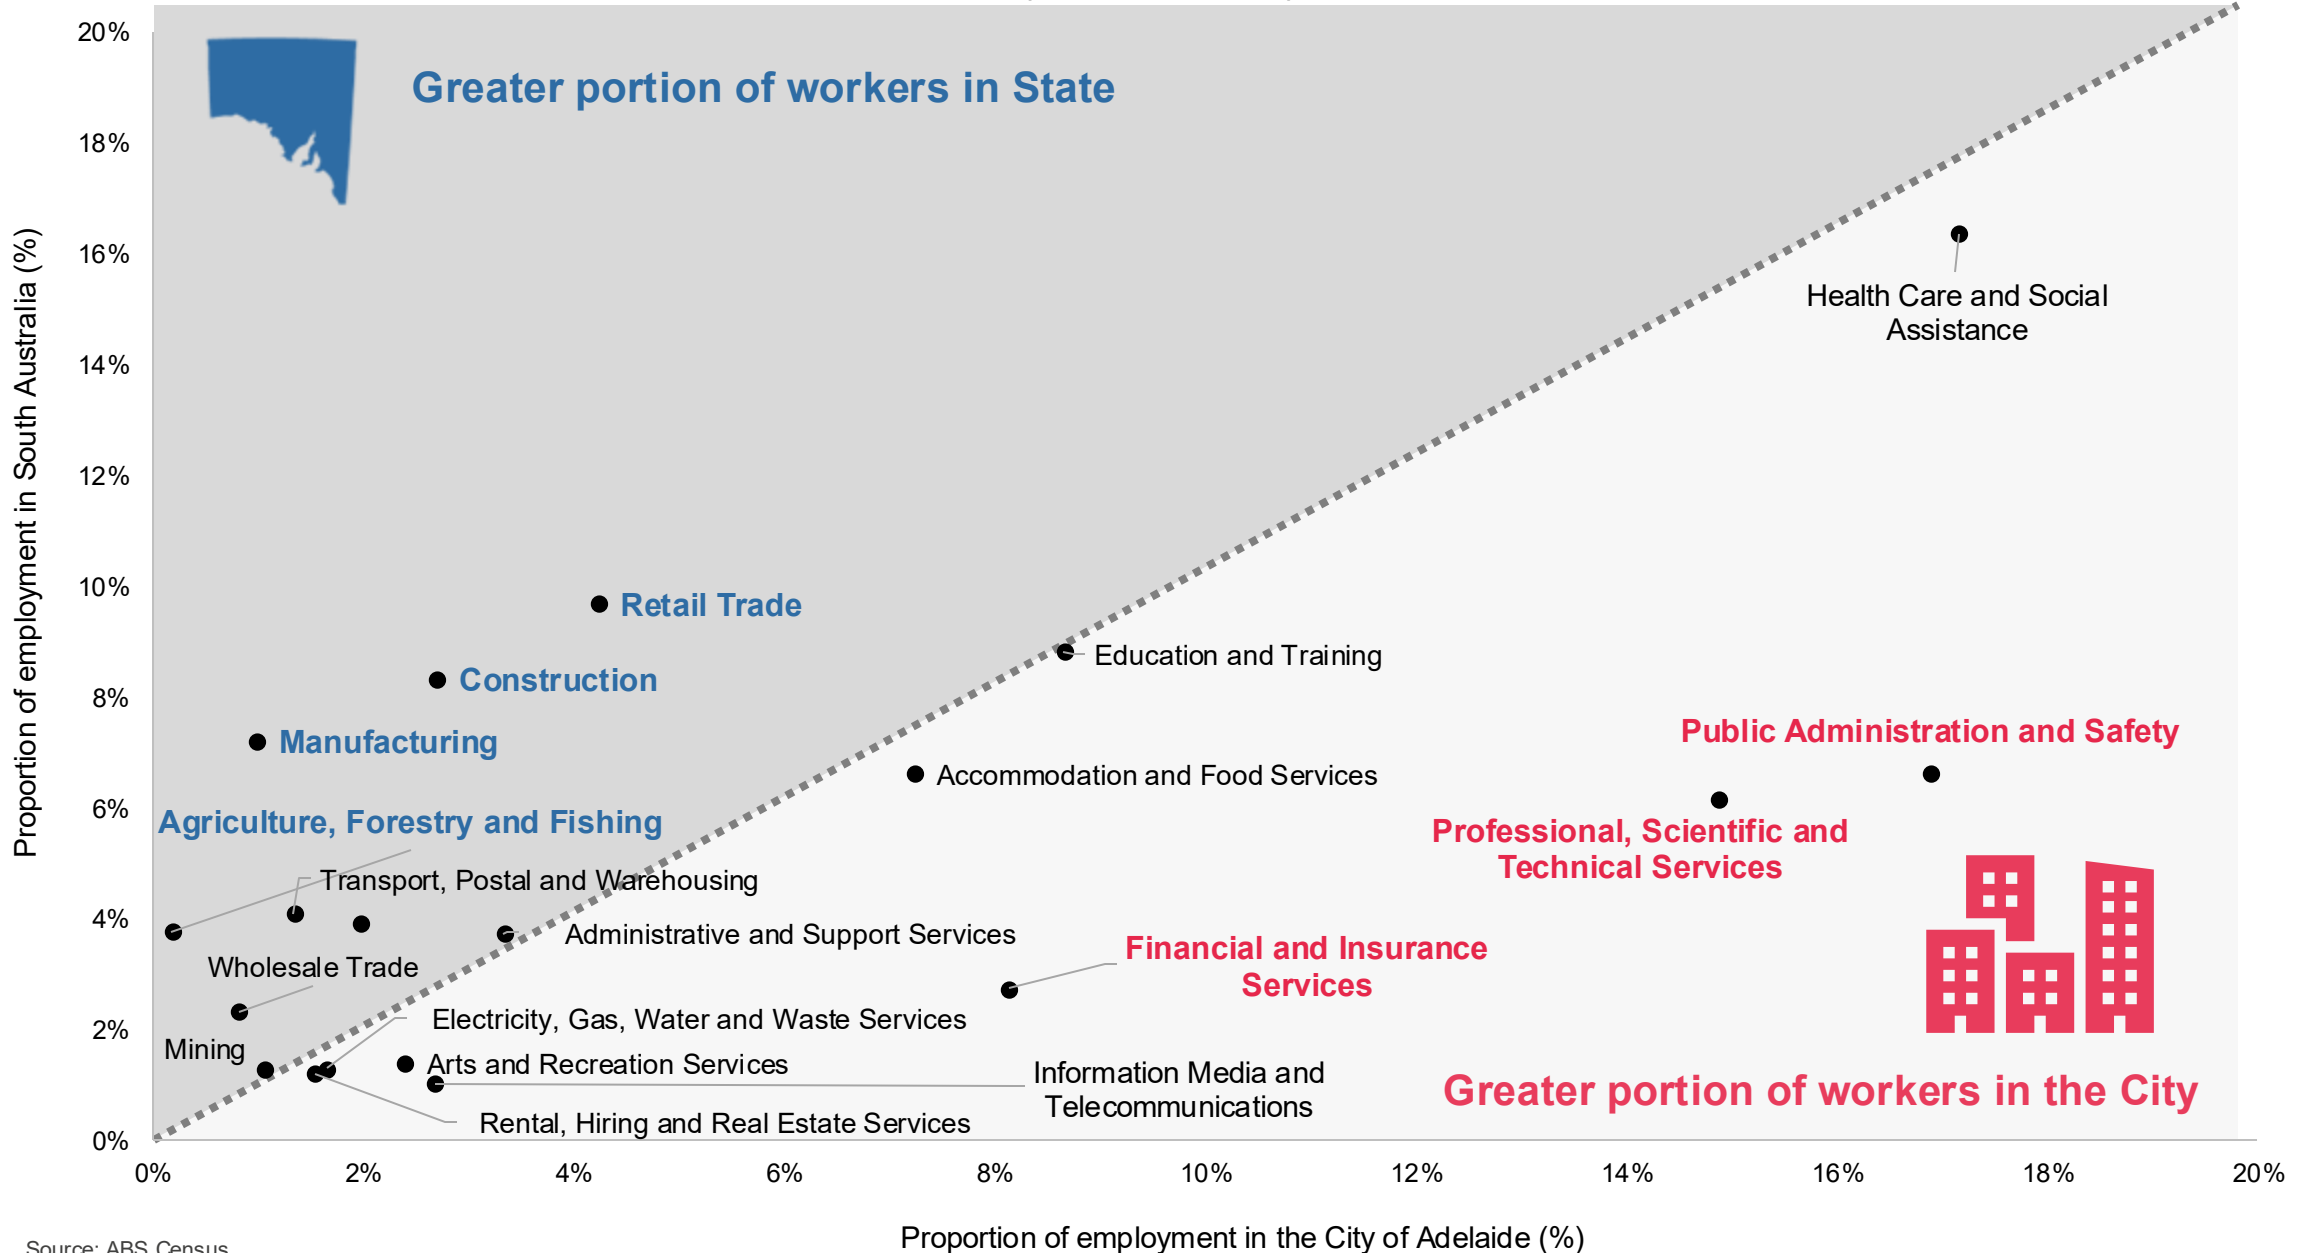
20%
18%
16%
14%
12%
10%
8%
6%
4%
2%
0%

Proportion of employment in South Australia (%)

Greater portion of workers in State

Health Care and Social Assistance

Retail Trade

Education and Training

Construction

Manufacturing

Public Administration and Safety

Accommodation and Food Services

Agriculture, Forestry and Fishing

Professional, Scientific and Technical Services

Transport, Postal and Warehousing

Administrative and Support Services

Wholesale Trade

Financial and Insurance Services

Electricity, Gas, Water and Waste Services

Mining

Arts and Recreation Services

Information Media and Telecommunications

Greater portion of workers in the City

Rental, Hiring and Real Estate Services

0%
2%
4%
6%
8%
10%
12%
14%
16%
18%
20%

Proportion of employment in the City of Adelaide (%)

Source: ABS Census